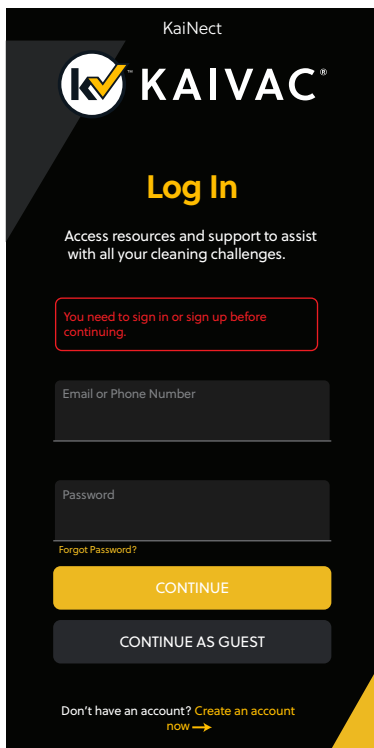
KaiNect

KAIVAC®

Log In

Access resources and support to assist with all your cleaning challenges.

You need to sign in or sign up before continuing.

Email or Phone Number

Password

Forgot Password?

CONTINUE

CONTINUE AS GUEST

Don't have an account? Create an account now